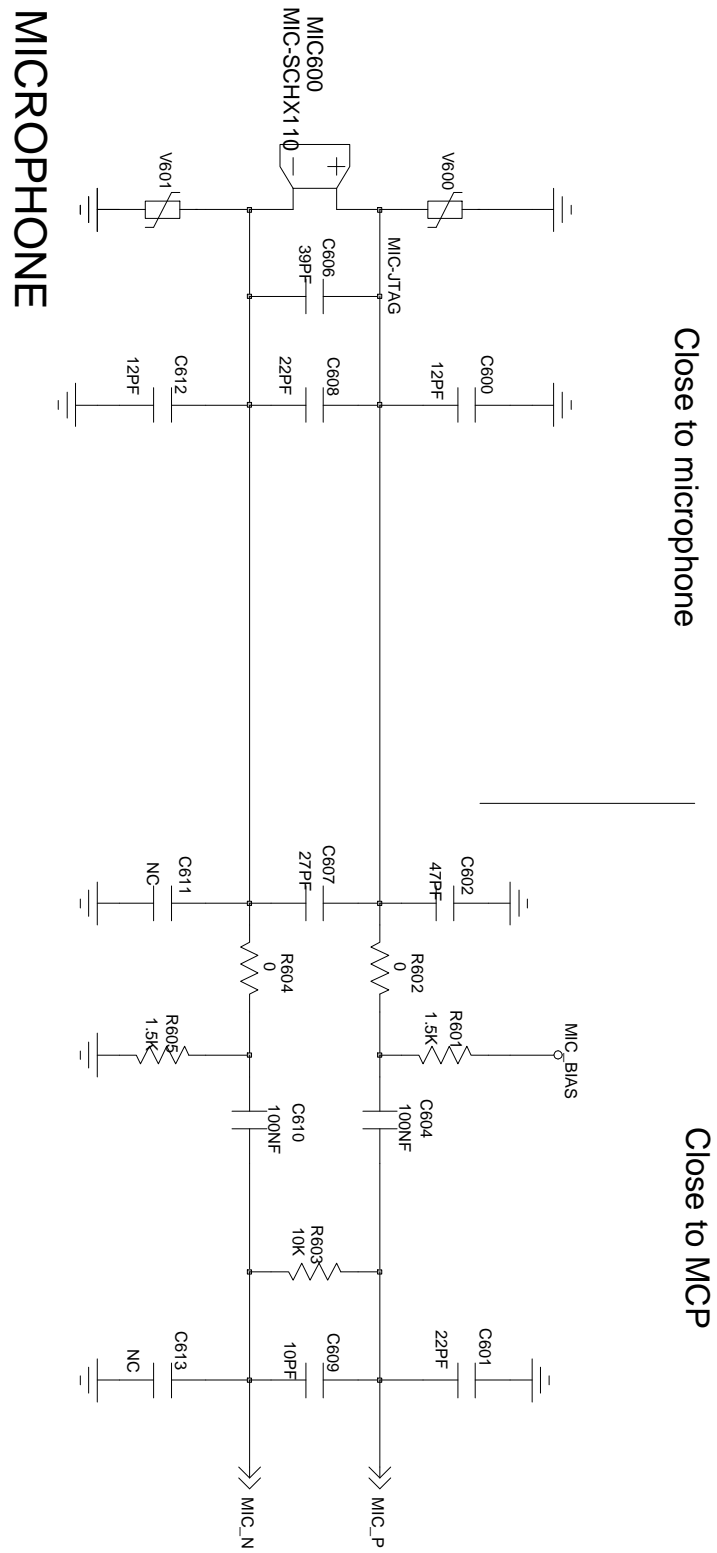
MICROPHONE

MIC600
MIC-SCHX110

V601

V600

C606
39PF

MIC-JTAG

C612
12PF

C608
22PF

C600
12PF

Close to microphone

C611
NC

C607
27PF

C602
47PF

R604
0

R602
0

R605
1.5K

R601
1.5K

MIC_BIAS

C610
100NF

C604
100NF

Close to MCP

R603
10K

C613
NC

C609
10PF

C601
22PF

MIC_N

MIC_P